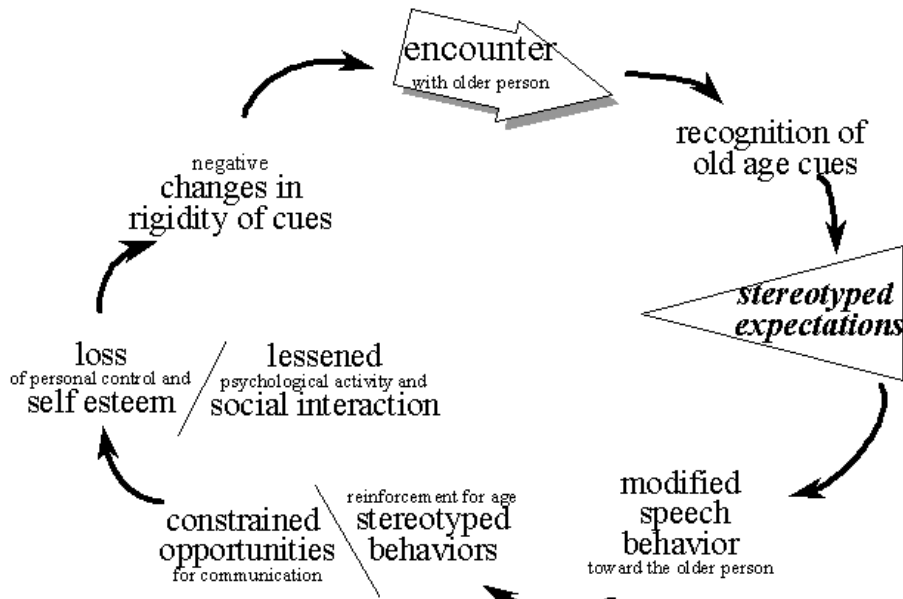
encounter
with older person

recognition of
old age cues

stereotyped
expectations

modified
speech
behavior
toward the older person

reinforcement for age
stereotyped
behaviors

constrained
opportunities
for communication

loss
of personal control and
self esteem

lessened
psychological activity and
social interaction

negative
changes in
rigidity of cues